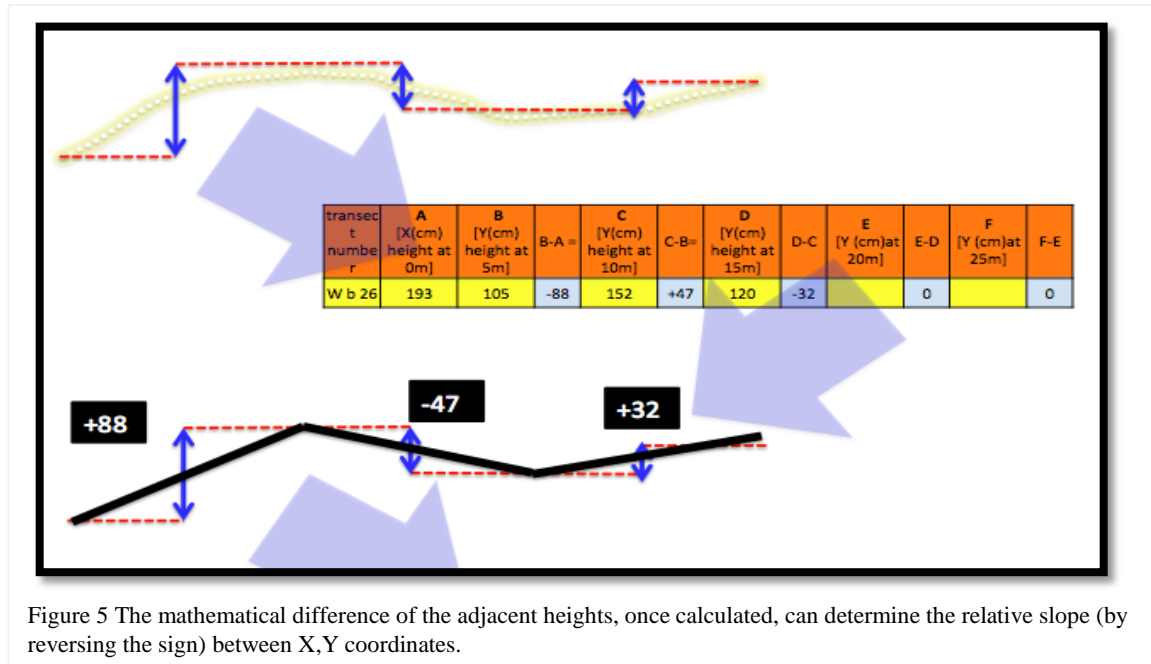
| transect number | A [X(cm) height at 0m] | B [Y(cm) height at 5m] | B-A = | C [Y(cm) height at 10m] | C-B= | D [Y(cm) height at 15m] | D-C | E [Y (cm)at 20m] | E-D | F [Y (cm)at 25m] | F-E |
|---|---|---|---|---|---|---|---|---|---|---|---|
| W b 26 | 193 | 105 | -88 | 152 | +47 | 120 | -32 | | 0 | | 0 |

+88

-47

+32

Figure 5 The mathematical difference of the adjacent heights, once calculated, can determine the relative slope (by reversing the sign) between X,Y coordinates.